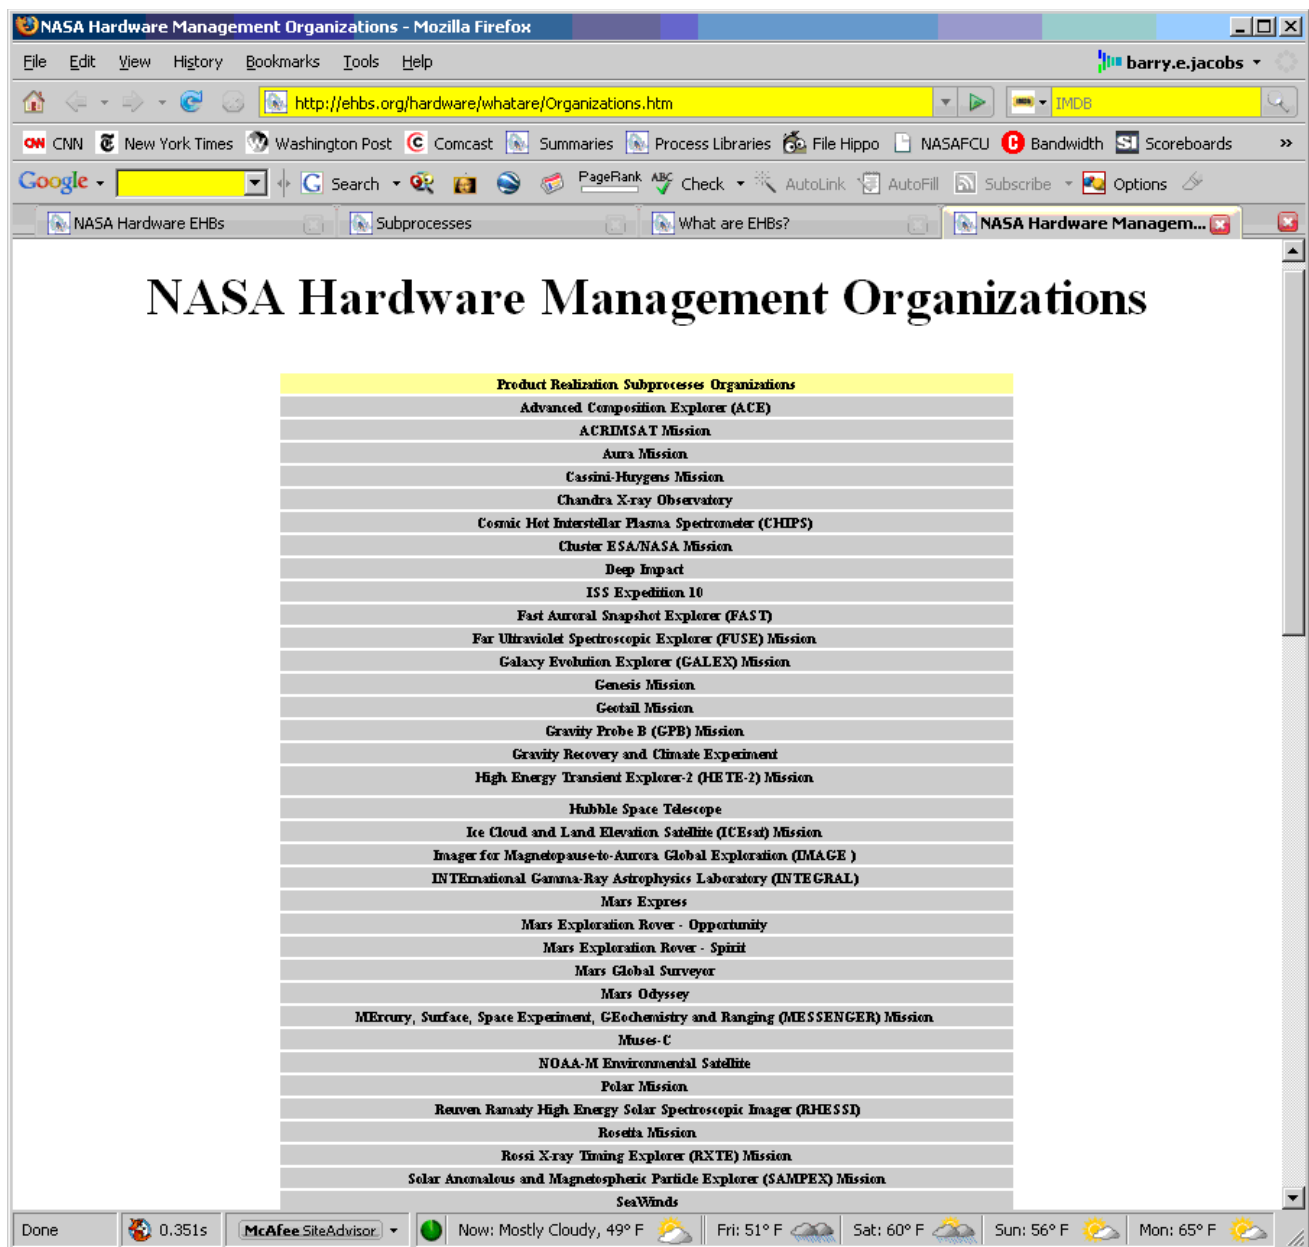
NASA Hardware Management Organizations - Mozilla Firefox

File Edit View History Bookmarks Tools Help

barry.e.jacobs

http://ehbs.org/hardware/whatare/Organizations.htm

IMDB

CNN New York Times Washington Post Comcast Summaries Process Libraries File Hippo NASAFCU Bandwidth Scoreboards

Google Search PageRank Check AutoLink AutoFill Subscribe Options

NASA Hardware EHBs | Subprocesses | What are EHBs? | NASA Hardware Managem...

# NASA Hardware Management Organizations

| Product Realization Subprocesses Organizations |
|---|
| Advanced Composition Explorer (ACE) |
| ACRIMSAT Mission |
| Aura Mission |
| Cassini-Huygens Mission |
| Chandra X-ray Observatory |
| Cosmic Hot Interstellar Plasma Spectrometer (CHIPS) |
| Cluster ESA/NASA Mission |
| Deep Impact |
| ISS Expedition 10 |
| Fast Auroral Snapshot Explorer (FAST) |
| Far Ultraviolet Spectroscopic Explorer (FUSE) Mission |
| Galaxy Evolution Explorer (GALEX) Mission |
| Genesis Mission |
| Geotail Mission |
| Gravity Probe B (GPB) Mission |
| Gravity Recovery and Climate Experiment |
| High Energy Transient Explorer-2 (HETE-2) Mission |
| Hubble Space Telescope |
| Ice Cloud and Land Elevation Satellite (ICEsat) Mission |
| Imager for Magnetopause-to-Aurora Global Exploration (IMAGE ) |
| INTErnational Gamma-Ray Astrophysics Laboratory (INTEGRAL) |
| Mars Express |
| Mars Exploration Rover - Opportunity |
| Mars Exploration Rover - Spirit |
| Mars Global Surveyor |
| Mars Odyssey |
| MErcury, Surface, Space Experiment, GEochemistry and Ranging (MESSENGER) Mission |
| Muses-C |
| NOAA-M Environmental Satellite |
| Polar Mission |
| Reuven Ramaty High Energy Solar Spectroscopic Imager (RHESSI) |
| Rosetta Mission |
| Rossi X-ray Timing Explorer (RXTE) Mission |
| Solar Anomalous and Magnetospheric Particle Explorer (SAMPEX) Mission |
| SeaWinds |

Done 0.351s McAfee SiteAdvisor Now: Mostly Cloudy, 49° F Fri: 51° F Sat: 60° F Sun: 56° F Mon: 65° F